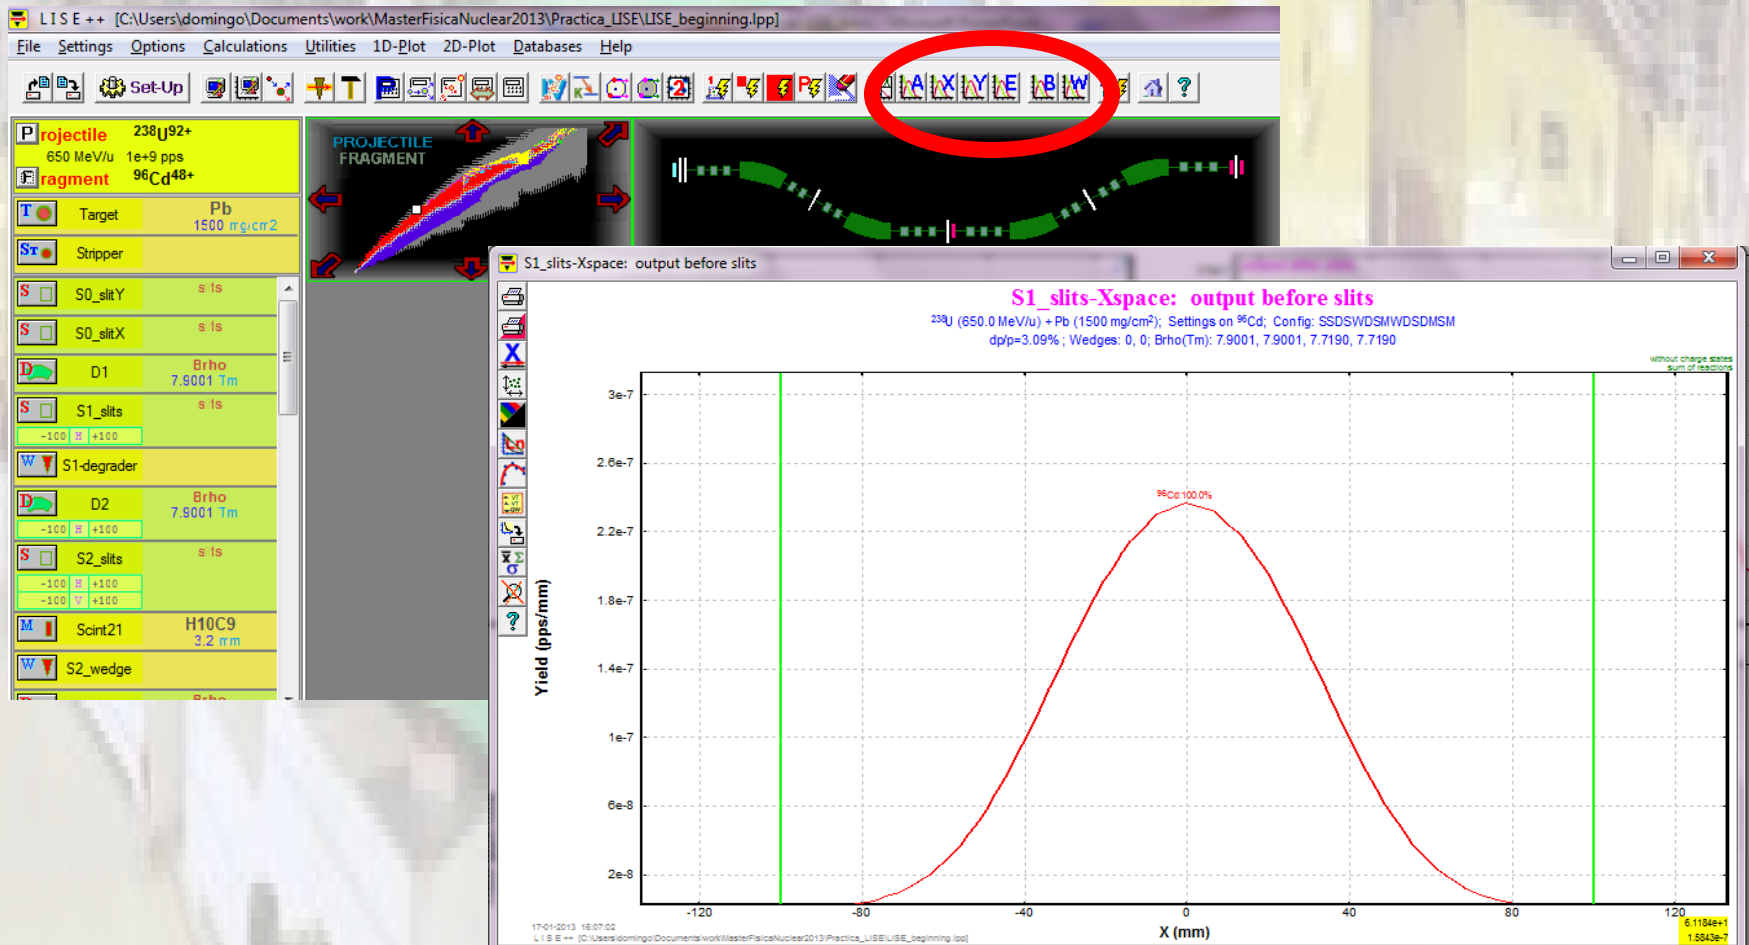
L I S E ++ [C:\Users\domingo\Documents\work\MasterFisicaNuclear2013\Practica_LISE\LISE_beginning.lpp]

File Settings Options Calculations Utilities 1D-Plot 2D-Plot Databases Help

Set-Up

P rojectile $^{238}U^{92+}$
650 MeV/u 1e+9 pps
F ragment $^{96}Cd^{48+}$

Target Pb 1500 mg/cm2
Stripper
S0_slitY slits
S0_slitX slits
D1 Brho 7.9001 Tm
S1_slits slits
-100 H +100
S1-degrader
D2 Brho 7.9001 Tm
-100 H +100
S2_slits slits
-100 H +100
-100 V +100
Scint21 H10C9 3.2 mm
S2_wedge

PROJECTILE
FRAGMENT

S1_slits-Xspace: output before slits

S1_slits-Xspace: output before slits
$^{238}U$ (650.0 MeV/u) + Pb (1500 mg/cm$^2$); Settings on $^{96}$Cd; Config: SSDSWDSMWDSDMSM
dp/p=3.09% ; Wedges: 0, 0; Brho(Tm): 7.9001, 7.9001, 7.7190, 7.7190

without charge states
sum of reactions

$^{96}$Cd:100.0%

Yield (pps/mm)
3e-7
2.6e-7
2.2e-7
1.8e-7
1.4e-7
1e-7
6e-8
2e-8

-120 -80 -40 0 40 80 120
X (mm)

17-01-2013 16:07:02
L I S E ++ [C:\Users\domingo\Documents\work\MasterFisicaNuclear2013\Practica_LISE\LISE_beginning.lpp]

6.1184e+1
1.5843e-7